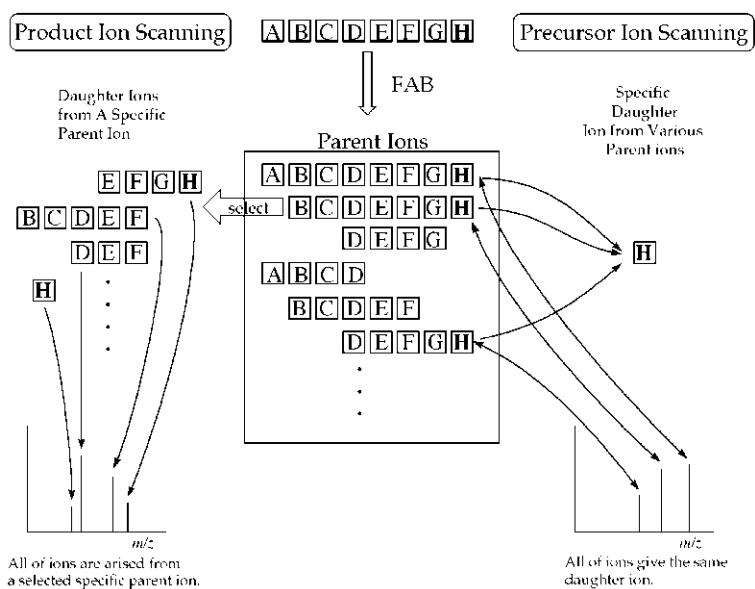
Product Ion Scanning

A B C D E F G H

Precursor Ion Scanning

FAB

Daughter Ions from A Specific Parent Ion

Specific Daughter Ion from Various Parent ions

Parent Ions

A B C D E F G H

B C D E F G H

D E F G

A B C D

B C D E F

D E F G H

E F G H

B C D E F

D E F

H

select

H

m/z

All of ions are arised from a selected specific parent ion.

m/z

All of ions give the same daughter ion.